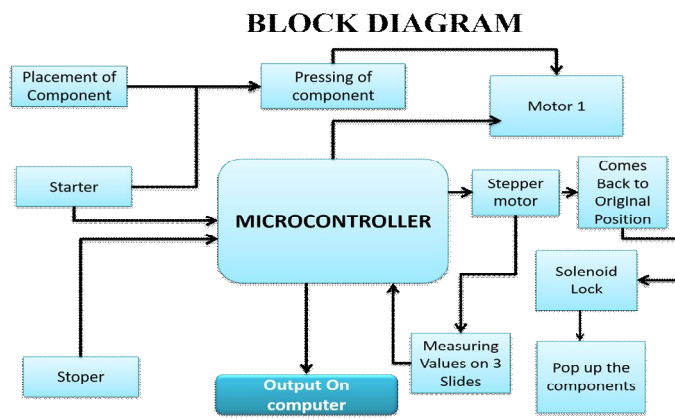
BLOCK DIAGRAM

Placement of Component

Pressing of component

Motor 1

Starter

MICROCONTROLLER

Stepper motor

Comes Back to Original Position

Solenoid Lock

Stoper

Measuring Values on 3 Slides

Pop up the components

Output On computer